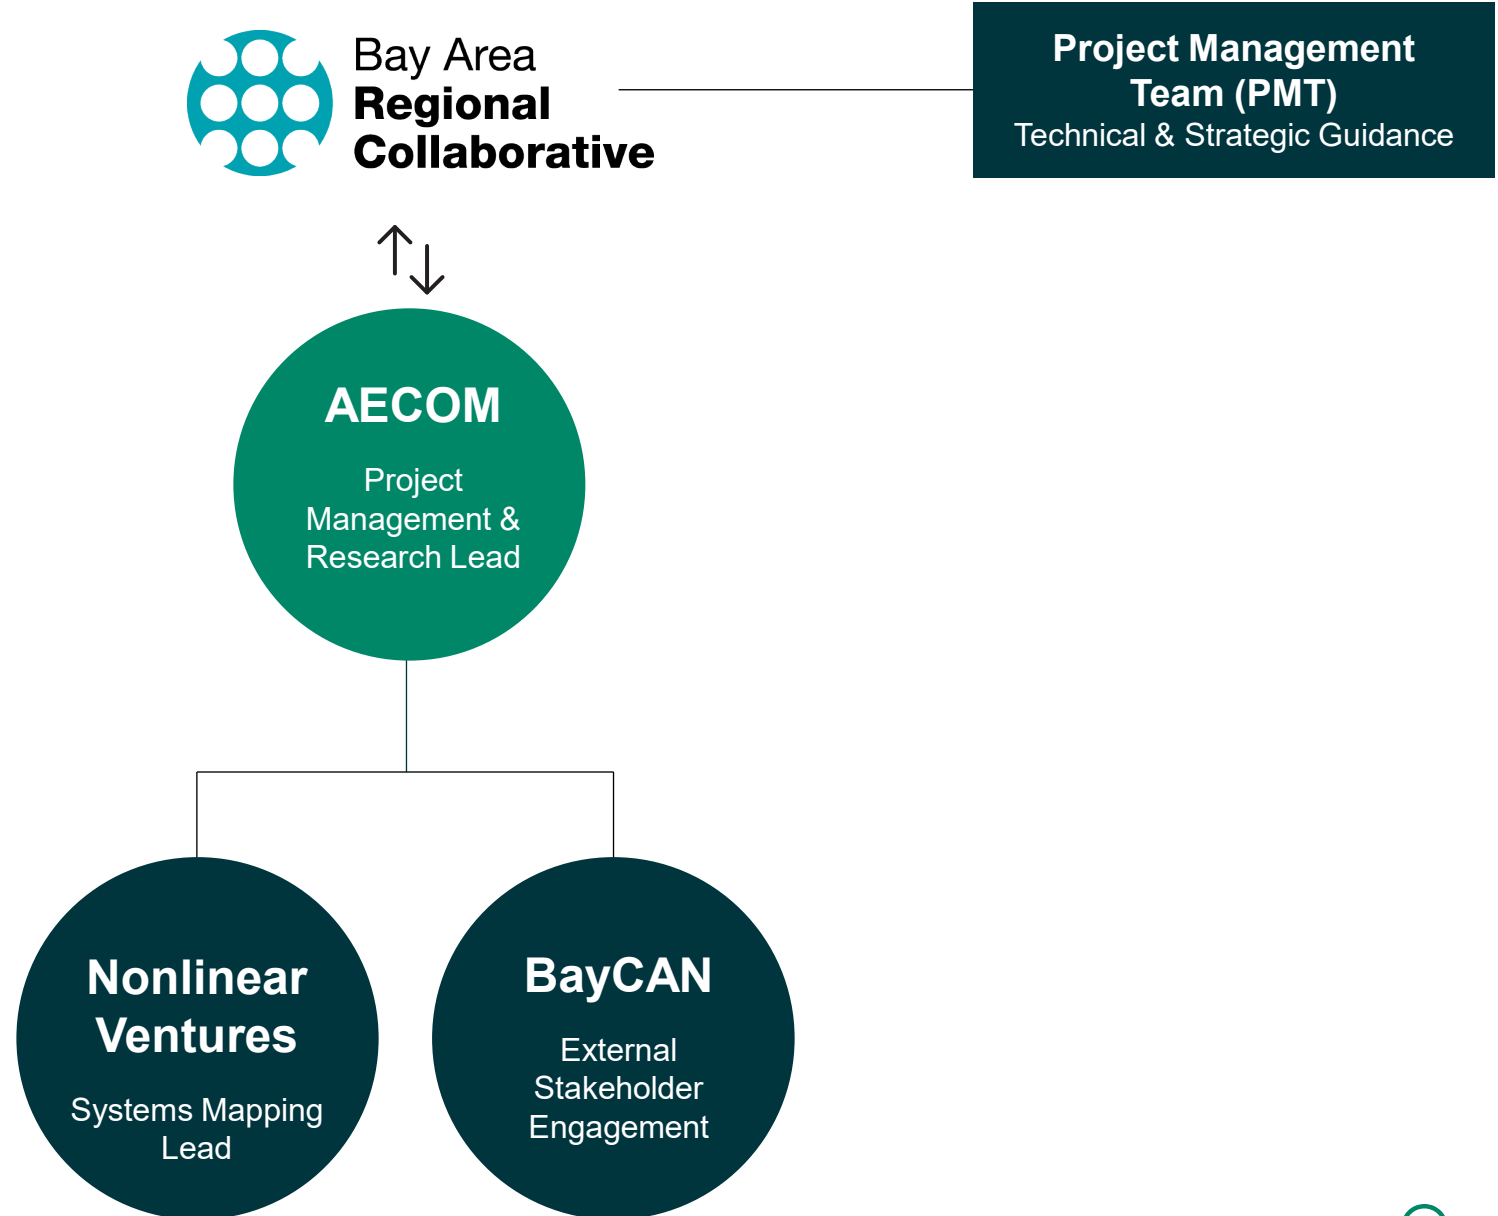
Bay Area
Regional
Collaborative

Project Management Team (PMT)
Technical & Strategic Guidance

AECOM
Project Management & Research Lead

Nonlinear Ventures
Systems Mapping Lead

BayCAN
External Stakeholder Engagement